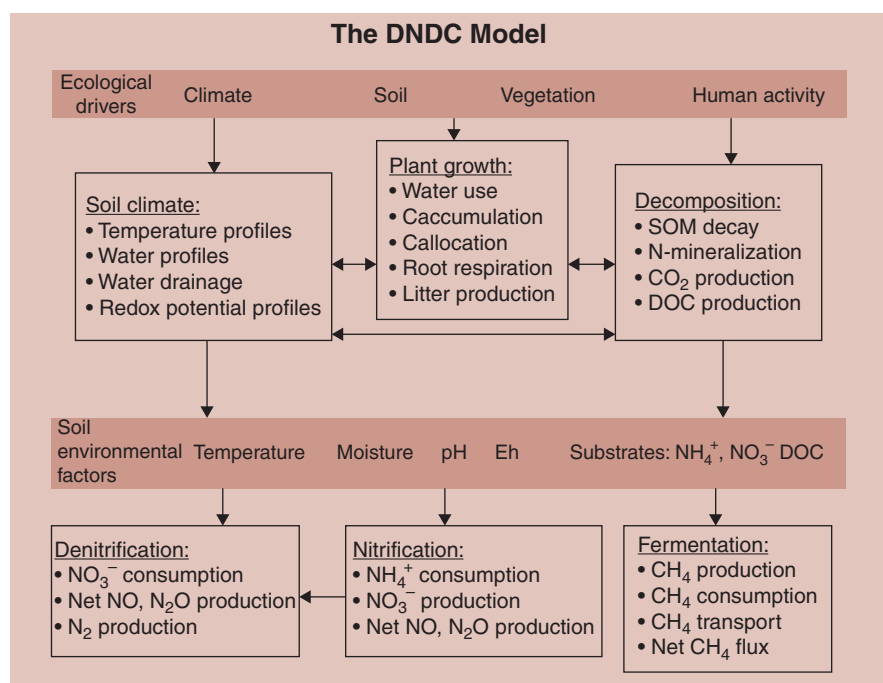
The DNDC Model

Ecological drivers Climate Soil Vegetation Human activity

Soil climate:
• Temperature profiles
• Water profiles
• Water drainage
• Redox potential profiles

Plant growth:
• Water use
• Caccumulation
• Callocation
• Root respiration
• Litter production

Decomposition:
• SOM decay
• N-mineralization
• $CO_2$ production
• DOC production

Soil environmental factors Temperature Moisture pH Eh Substrates: $NH_4^+$, $NO_3^-$ DOC

Denitrification:
• $NO_3^-$ consumption
• Net NO, $N_2O$ production
• $N_2$ production

Nitrification:
• $NH_4^+$ consumption
• $NO_3^-$ production
• Net NO, $N_2O$ production

Fermentation:
• $CH_4$ production
• $CH_4$ consumption
• $CH_4$ transport
• Net $CH_4$ flux